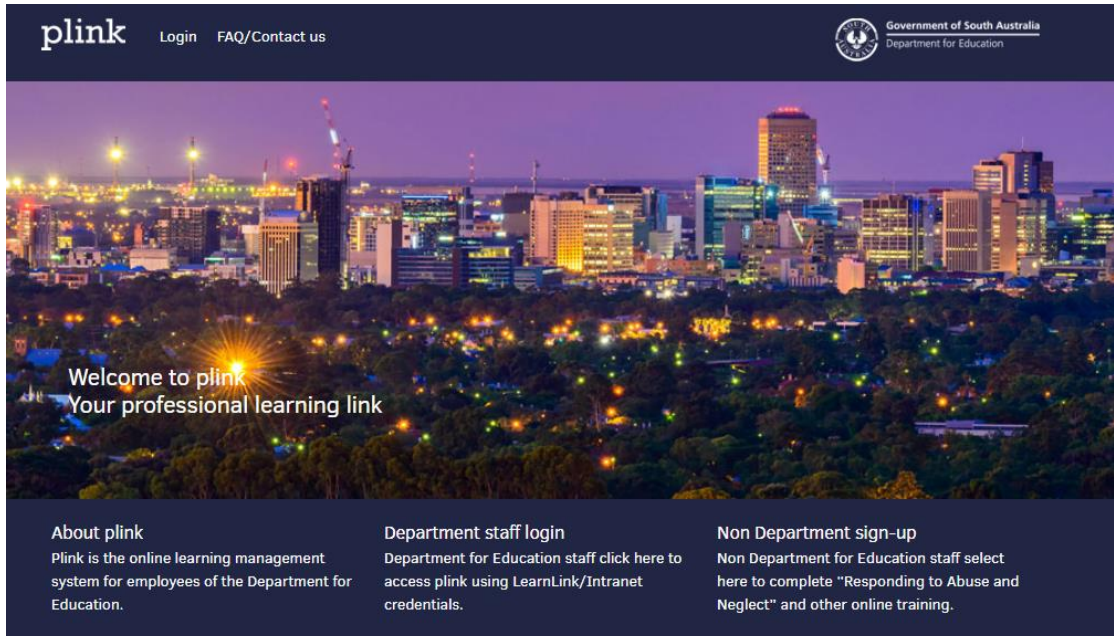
plink Login FAQ/Contact us

Government of South Australia
Department for Education

Welcome to plink
Your professional learning link

About plink
Plink is the online learning management system for employees of the Department for Education.

Department staff login
Department for Education staff click here to access plink using LearnLink/Intranet credentials.

Non Department sign-up
Non Department for Education staff select here to complete "Responding to Abuse and Neglect" and other online training.